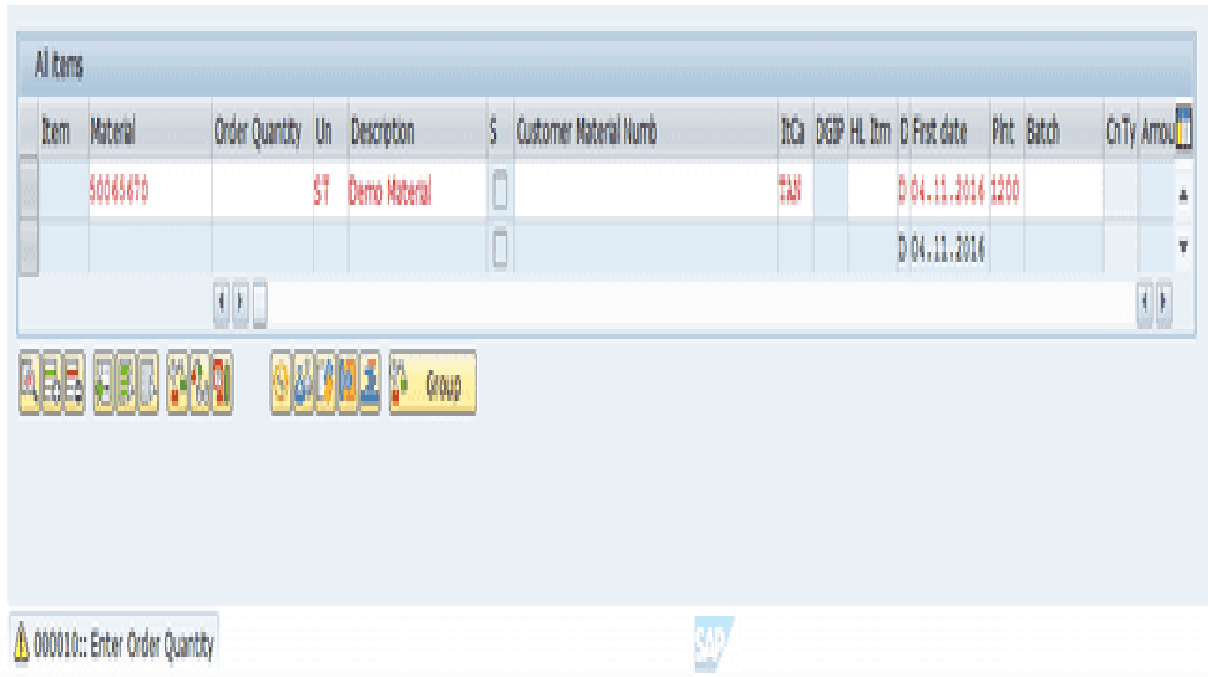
All items

| Item | Material | Order Quantity | Un | Description | S | Customer Material Numb | ItCa | DGIP | HL Itm | D | First date | Plnt | Batch | CnTy | Amou |
|---|---|---|---|---|---|---|---|---|---|---|---|---|---|---|---|
| | 50065670 | | ST | Demo Material | | | TAN | | | D | 04.11.2016 | 1200 | | | |
| | | | | | | | | | | D | 04.11.2016 | | | | |

Group

000010:: Enter Order Quantity

SAP